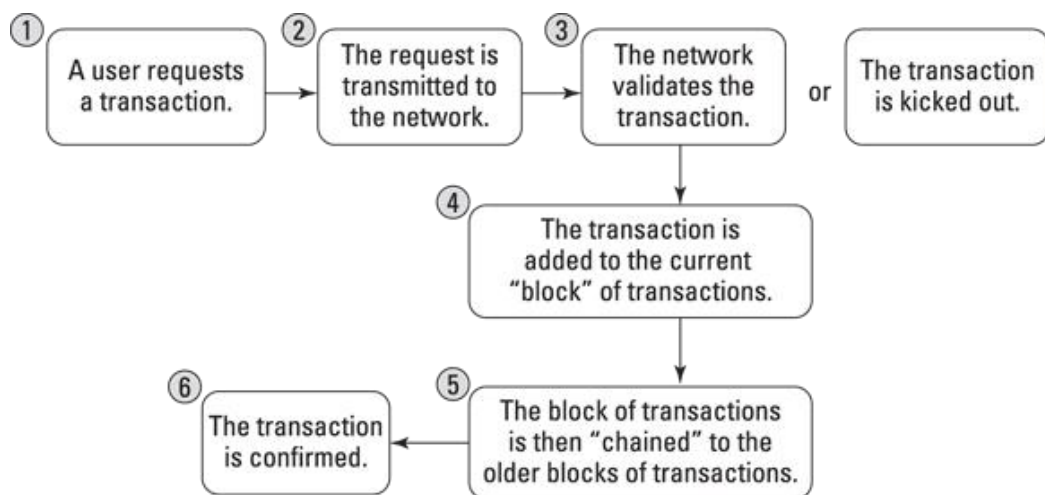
1
A user requests a transaction.

2
The request is transmitted to the network.

3
The network validates the transaction.

or

The transaction is kicked out.

4
The transaction is added to the current "block" of transactions.

5
The block of transactions is then "chained" to the older blocks of transactions.

6
The transaction is confirmed.